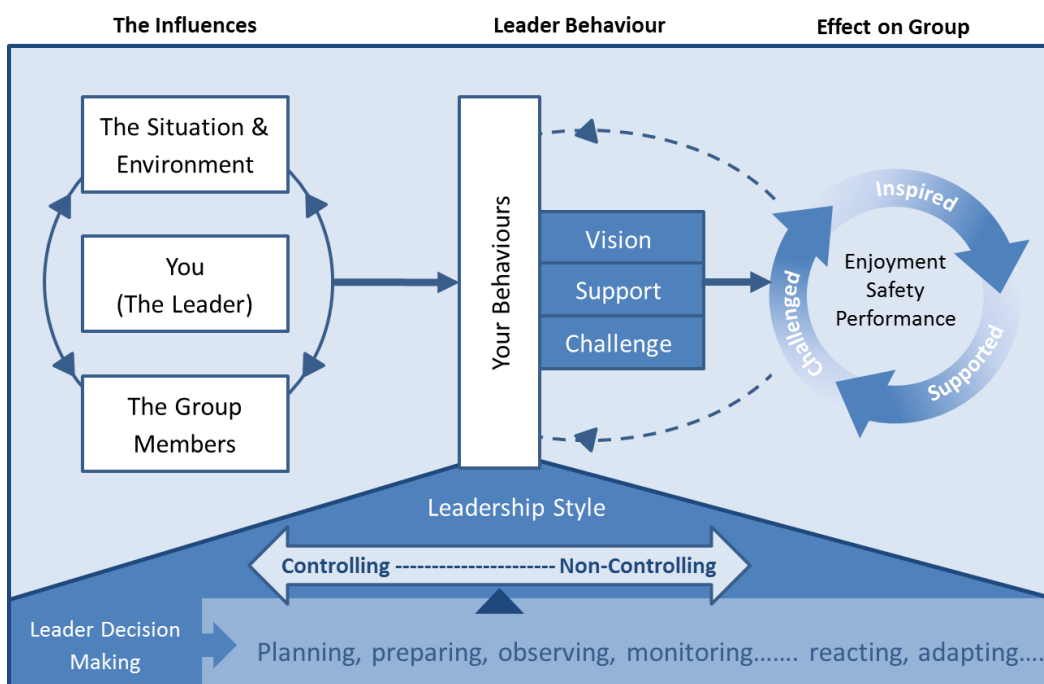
The Influences

Leader Behaviour

Effect on Group

The Situation & Environment

You (The Leader)

The Group Members

Your Behaviours

Vision

Support

Challenge

Inspired

Challenged

Supported

Enjoyment
Safety
Performance

Leadership Style

Controlling --------------------- Non-Controlling

Leader Decision Making

Planning, preparing, observing, monitoring……. reacting, adapting….